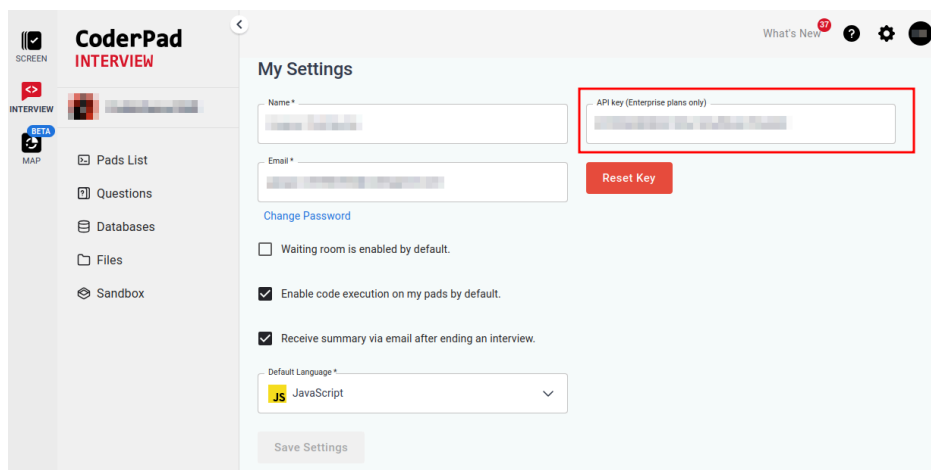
SCREEN
INTERVIEW
BETA
MAP

CoderPad
INTERVIEW

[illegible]

Pads List
Questions
Databases
Files
Sandbox

What's New 37

My Settings

Name *
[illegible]

API key (Enterprise plans only)
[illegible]

Email *
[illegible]

Reset Key

Change Password

Waiting room is enabled by default.

Enable code execution on my pads by default.

Receive summary via email after ending an interview.

Default Language *
JS JavaScript

Save Settings